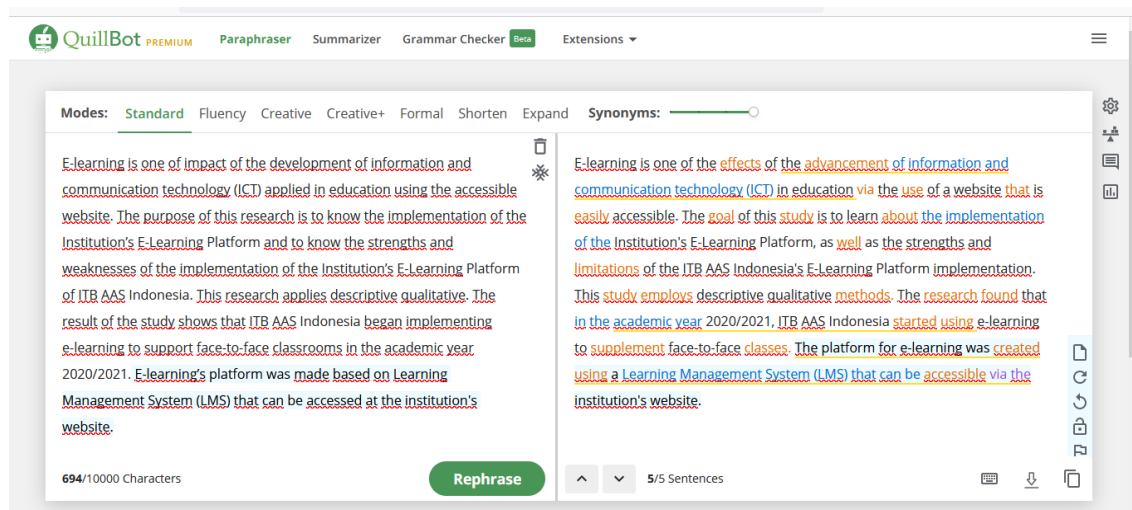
QuillBot PREMIUM Paraphraser Summarizer Grammar Checker Beta Extensions

Modes: Standard Fluency Creative Creative+ Formal Shorten Expand Synonyms:

E-learning is one of impact of the development of information and communication technology (ICT) applied in education using the accessible website. The purpose of this research is to know the implementation of the Institution's E-Learning Platform and to know the strengths and weaknesses of the implementation of the Institution's E-Learning Platform of ITB AAS Indonesia. This research applies descriptive qualitative. The result of the study shows that ITB AAS Indonesia began implementing e-learning to support face-to-face classrooms in the academic year 2020/2021. E-learning's platform was made based on Learning Management System (LMS) that can be accessed at the institution's website.

694/10000 Characters

Rephrase

E-learning is one of the effects of the advancement of information and communication technology (ICT) in education via the use of a website that is easily accessible. The goal of this study is to learn about the implementation of the Institution's E-Learning Platform, as well as the strengths and limitations of the ITB AAS Indonesia's E-Learning Platform implementation. This study employs descriptive qualitative methods. The research found that in the academic year 2020/2021, ITB AAS Indonesia started using e-learning to supplement face-to-face classes. The platform for e-learning was created using a Learning Management System (LMS) that can be accessible via the institution's website.

5/5 Sentences